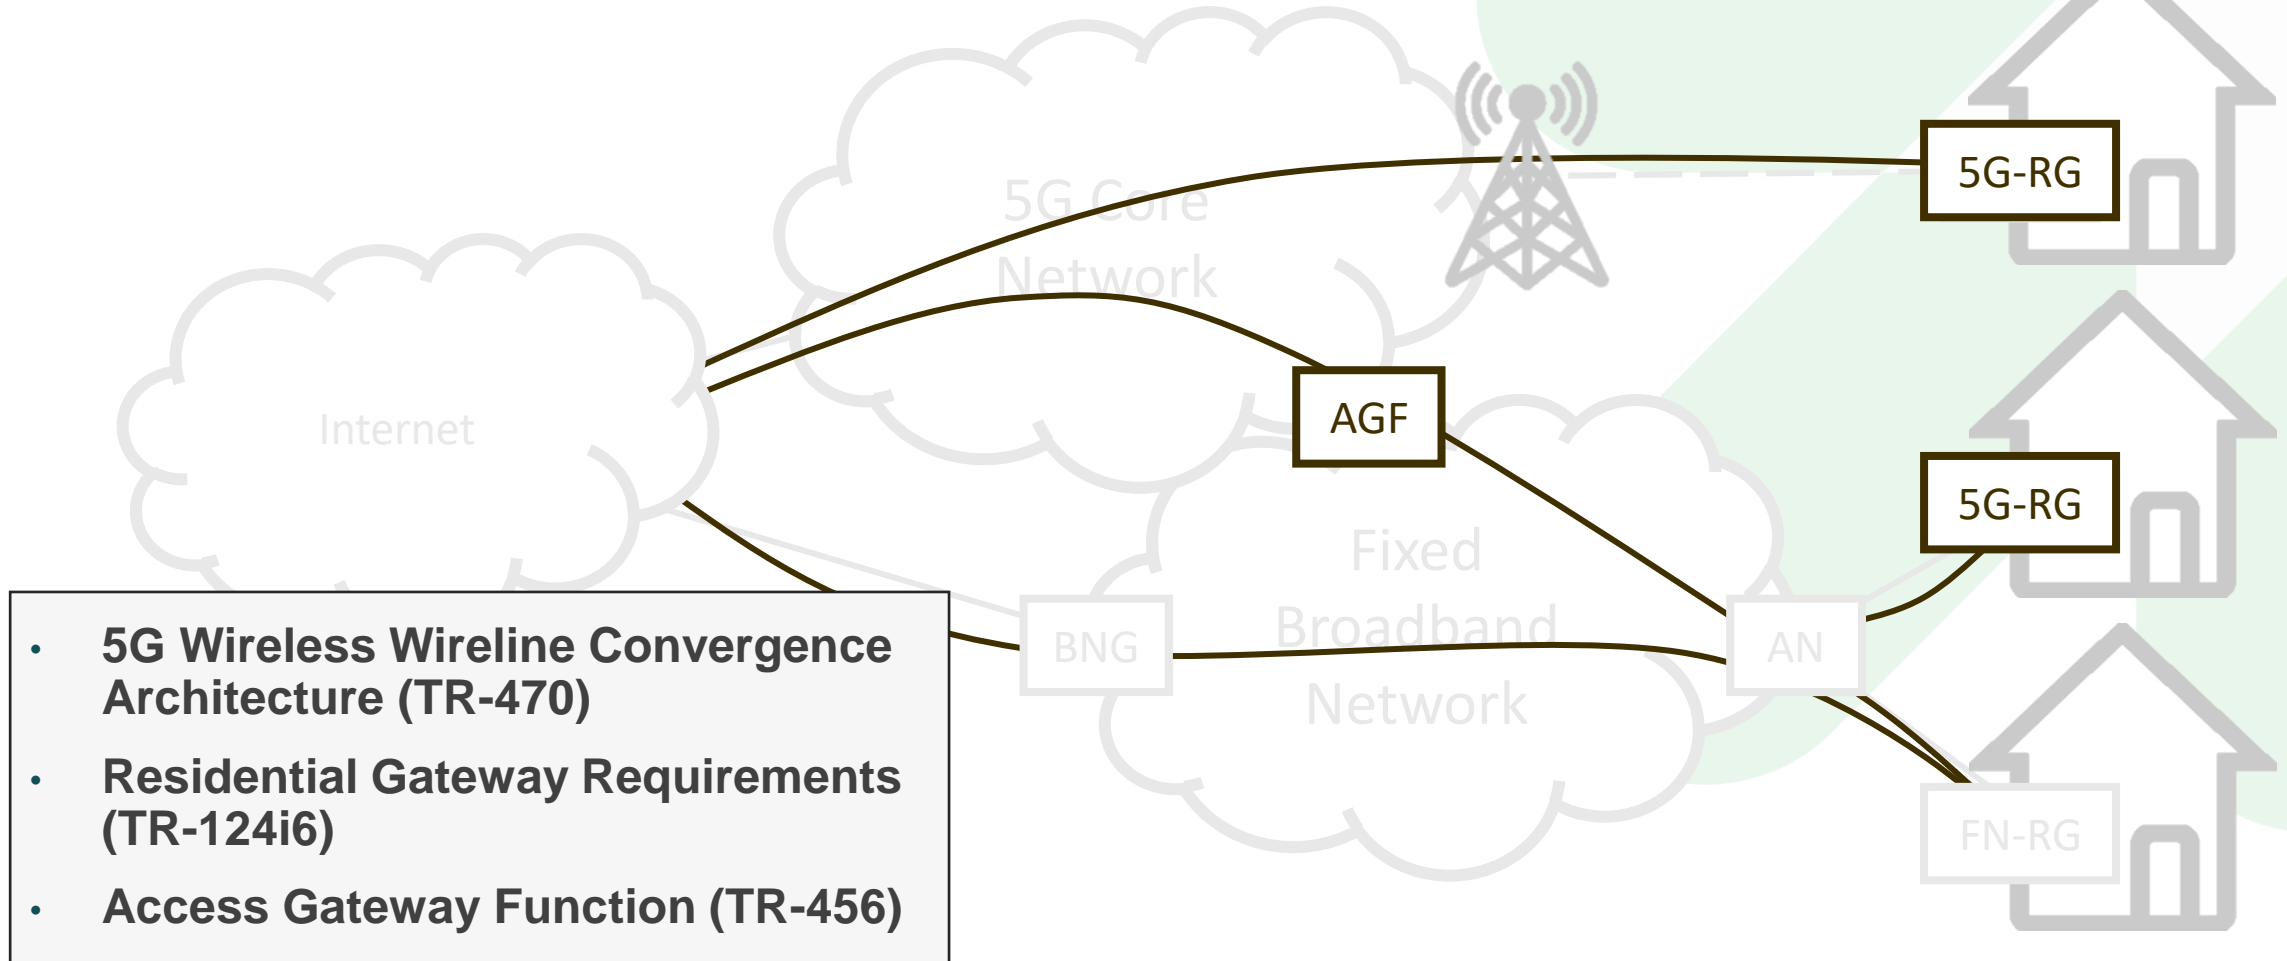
5G Core Network

5G-RG

Internet

AGF

5G-RG

Fixed Broadband Network

BNG

AN

FN-RG

- 5G Wireless Wireline Convergence Architecture (TR-470)
- Residential Gateway Requirements (TR-124i6)
- Access Gateway Function (TR-456)